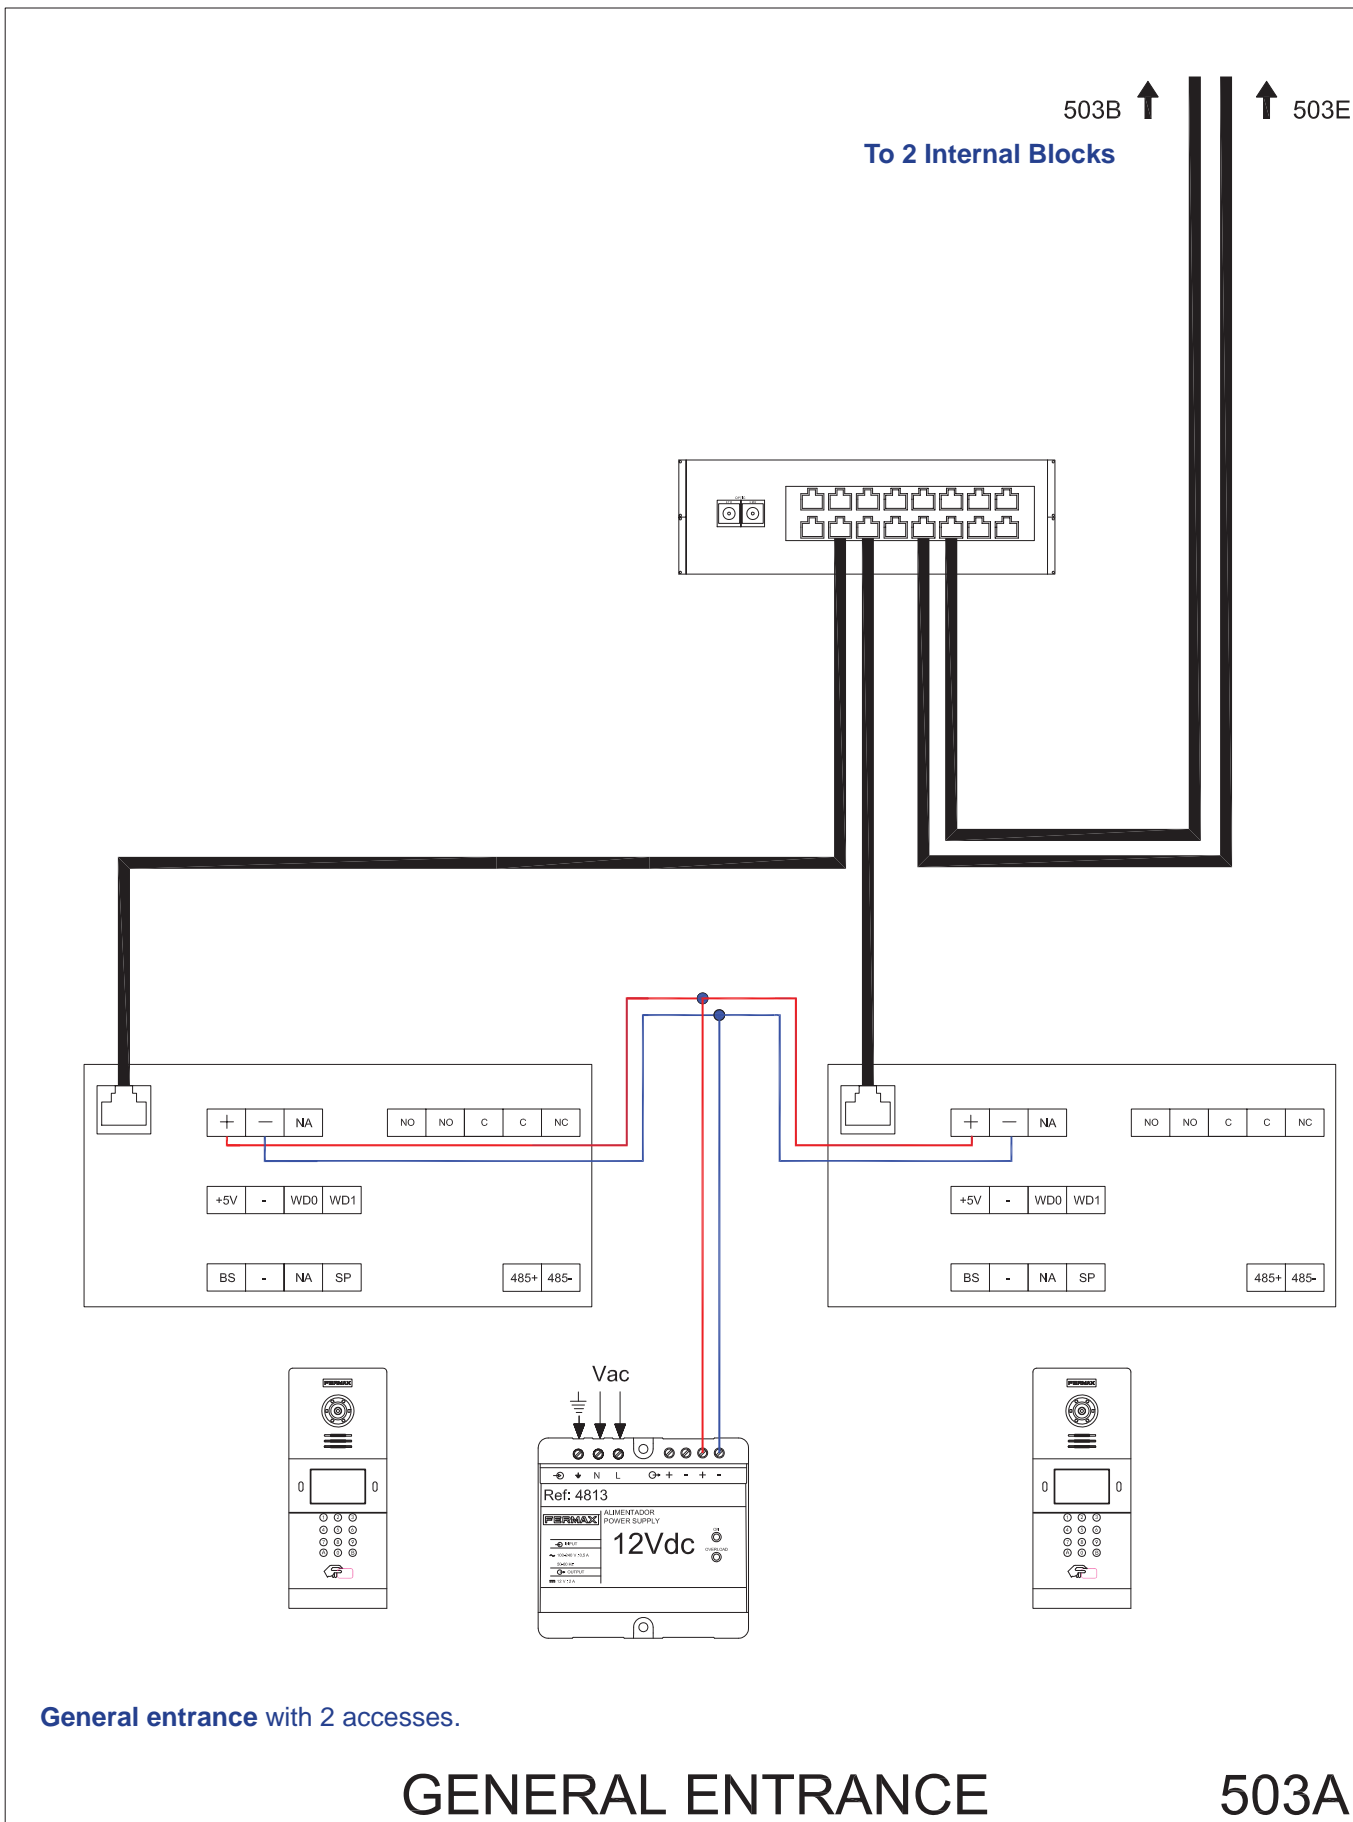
503B

503E

To 2 Internal Blocks

| + | — | NA |
|---|---|---|

| NO | NO | C | C | NC |
|---|---|---|---|---|

| +5V | - | WD0 | WD1 |
|---|---|---|---|

| BS | - | NA | SP |
|---|---|---|---|

| 485+ | 485- |
|---|---|

| + | — | NA |
|---|---|---|

| NO | NO | C | C | NC |
|---|---|---|---|---|

| +5V | - | WD0 | WD1 |
|---|---|---|---|

| BS | - | NA | SP |
|---|---|---|---|

| 485+ | 485- |
|---|---|

FERMAX

Vac

N L + - + -

Ref: 4813

FERMAX

ALIMENTADOR
POWER SUPPLY

12Vdc

FERMAX

General entrance with 2 accesses.

GENERAL ENTRANCE

503A